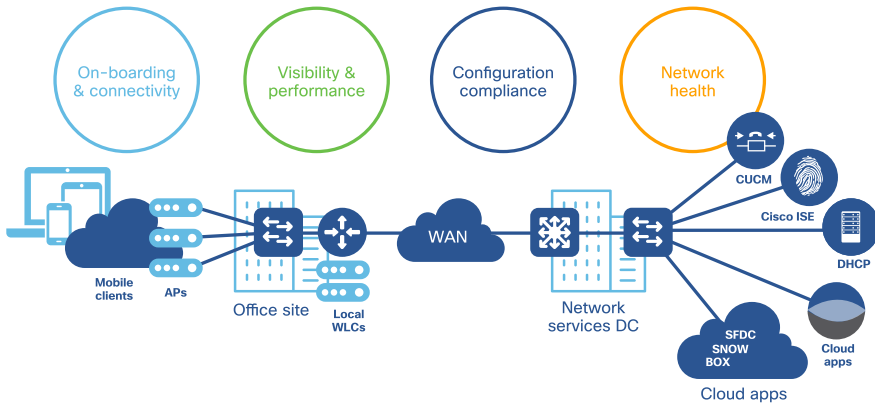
On-boarding & connectivity

Visibility & performance

Configuration compliance

Network health

CUCM

Cisco ISE

DHCP

Mobile clients

APs

Office site

Local WLCs

WAN

Network services DC

SFDC
SNOW
BOX

Cloud apps

Cloud apps